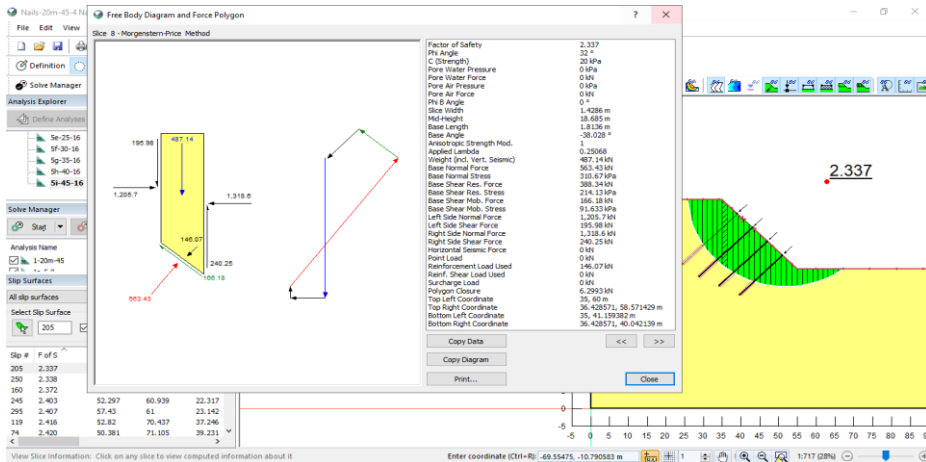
Nails-20m-45-4 N

File Edit View

Definition

Solve Manager

Analysis Explorer

Define Analyses

5e-25-16
5f-30-16
5g-35-16
5h-40-16
5i-45-16

Solve Manager

Start

Analysis Name

1-20m-45

Slip Surfaces

All slip surfaces

Select Slip Surface

205

| Slip # | F of S | | | |
|---|---|---|---|---|
| 205 | 2.337 | | | |
| 250 | 2.338 | | | |
| 160 | 2.372 | | | |
| 245 | 2.403 | 52.297 | 60.939 | 22.317 |
| 295 | 2.407 | 57.43 | 61 | 23.142 |
| 119 | 2.416 | 52.82 | 70.437 | 37.246 |
| 74 | 2.420 | 50.381 | 71.105 | 39.231 |

Free Body Diagram and Force Polygon

?

Slice 8 - Morgenstern-Price Method

195.98
487.14
1,205.7
1,318.6
146.07
240.25
166.18
563.43

| | |
|---|---|
| Factor of Safety | 2.337 |
| Phi Angle | 32 ° |
| C (Strength) | 20 kPa |
| Pore Water Pressure | 0 kPa |
| Pore Water Force | 0 kN |
| Pore Air Pressure | 0 kPa |
| Pore Air Force | 0 kN |
| Phi B Angle | 0 ° |
| Slice Width | 1.4286 m |
| Mid-Height | 18.685 m |
| Base Length | 1.8136 m |
| Base Angle | -38.028 ° |
| Anisotropic Strength Mod. | 1 |
| Applied Lambda | 0.25068 |
| Weight (incl. Vert. Seismic) | 487.14 kN |
| Base Normal Force | 563.43 kN |
| Base Normal Stress | 310.67 kPa |
| Base Shear Res. Force | 388.34 kN |
| Base Shear Res. Stress | 214.13 kPa |
| Base Shear Mob. Force | 166.18 kN |
| Base Shear Mob. Stress | 91.633 kPa |
| Left Side Normal Force | 1,205.7 kN |
| Left Side Shear Force | 195.98 kN |
| Right Side Normal Force | 1,318.6 kN |
| Right Side Shear Force | 240.25 kN |
| Horizontal Seismic Force | 0 kN |
| Point Load | 0 kN |
| Reinforcement Load Used | 146.07 kN |
| Reinf. Shear Load Used | 0 kN |
| Surcharge Load | 0 kN |
| Polygon Closure | 6.2993 kN |
| Top Left Coordinate | 35, 60 m |
| Top Right Coordinate | 36.428571, 58.571429 m |
| Bottom Left Coordinate | 35, 41.159382 m |
| Bottom Right Coordinate | 36.428571, 40.042139 m |

Copy Data
Copy Diagram
Print...
<<
>>
Close

2.337

-5 0 5 10 15 20 25 30 35 40 45 50 55 60 65 70 75 80 85

View Slice Information: Click on any slice to view computed information about it

Enter coordinate (Ctrl+R): -69.55475, -10.790583 m

1:717 (28%)